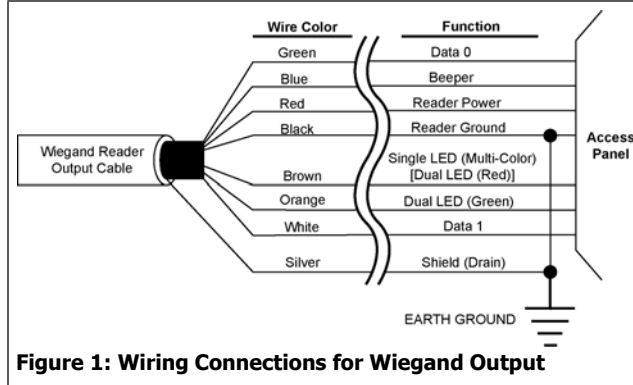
Wire Color

Function

Green

Data 0

Blue

Beeper

Red

Reader Power

Black

Reader Ground

Wiegand Reader Output Cable

Brown

Single LED (Multi-Color) [Dual LED (Red)]

Orange

Dual LED (Green)

White

Data 1

Silver

Shield (Drain)

Access Panel

EARTH GROUND

Figure 1: Wiring Connections for Wiegand Output